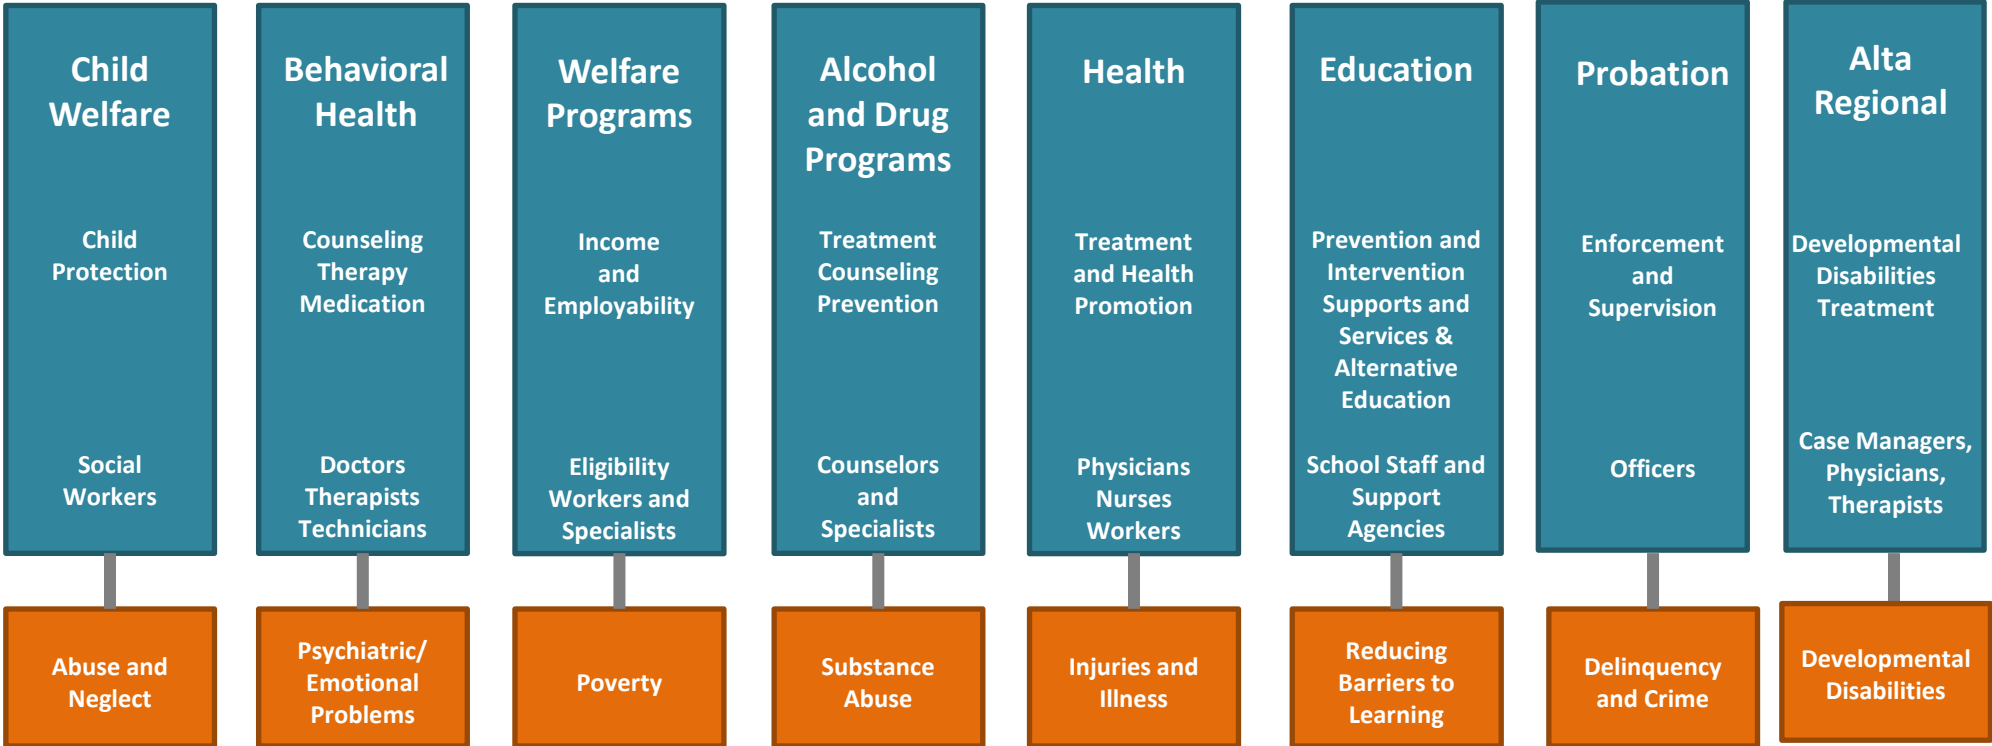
Child Welfare

Child Protection

Social Workers

Abuse and Neglect

Behavioral Health

Counseling Therapy Medication

Doctors Therapists Technicians

Psychiatric/ Emotional Problems

Welfare Programs

Income and Employability

Eligibility Workers and Specialists

Poverty

Alcohol and Drug Programs

Treatment Counseling Prevention

Counselors and Specialists

Substance Abuse

Health

Treatment and Health Promotion

Physicians Nurses Workers

Injuries and Illness

Education

Prevention and Intervention Supports and Services & Alternative Education

School Staff and Support Agencies

Reducing Barriers to Learning

Probation

Enforcement and Supervision

Officers

Delinquency and Crime

Alta Regional

Developmental Disabilities Treatment

Case Managers, Physicians, Therapists

Developmental Disabilities